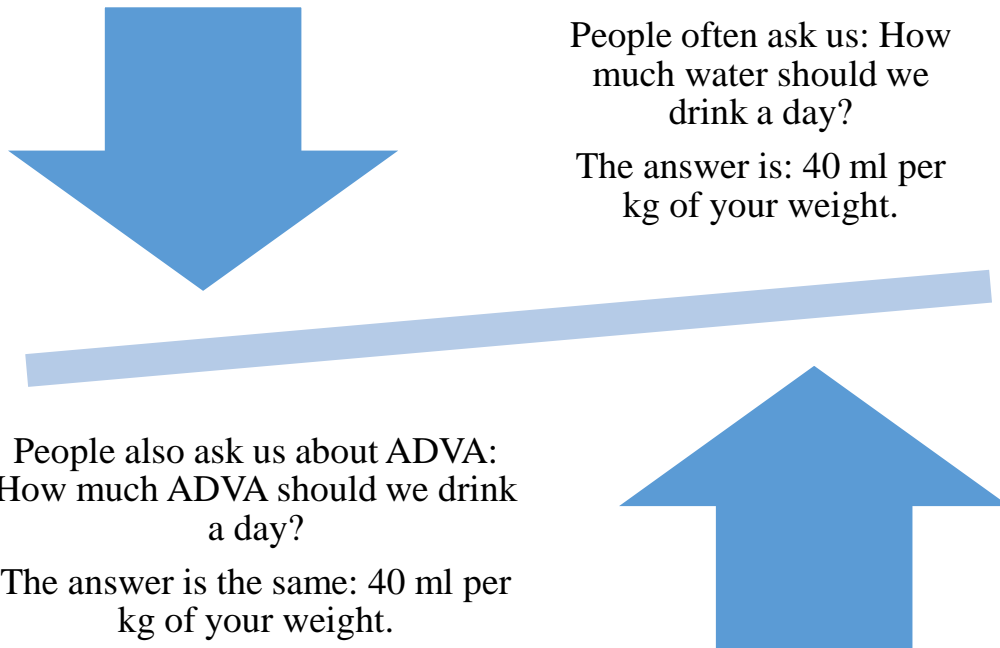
People often ask us: How much water should we drink a day?

The answer is: 40 ml per kg of your weight.

People also ask us about ADVA: How much ADVA should we drink a day?

The answer is the same: 40 ml per kg of your weight.